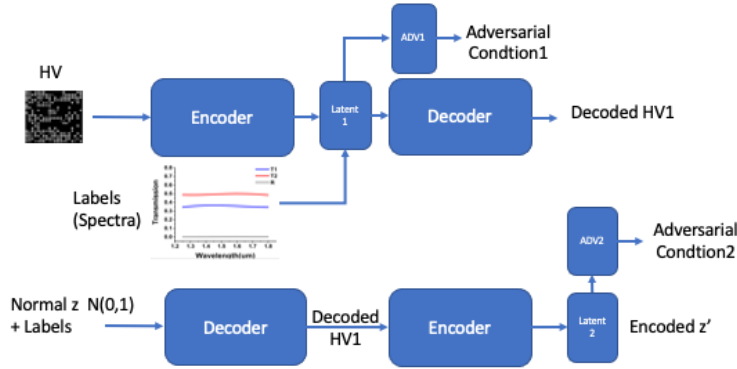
ADV1

Adversarial Condtion1

HV

Encoder

Latent 1

Decoder

Decoded HV1

Labels (Spectra)

T1
T2
R

Transmission

0.8
0.7
0.6
0.5
0.4
0.3
0.2
0.1
0.0

1.2 1.3 1.4 1.5 1.6 1.7 1.8

Wavelength(um)

ADV2

Adversarial Condtion2

Normal z N(0,1) + Labels

Decoder

Decoded HV1

Encoder

Latent 2

Encoded z'